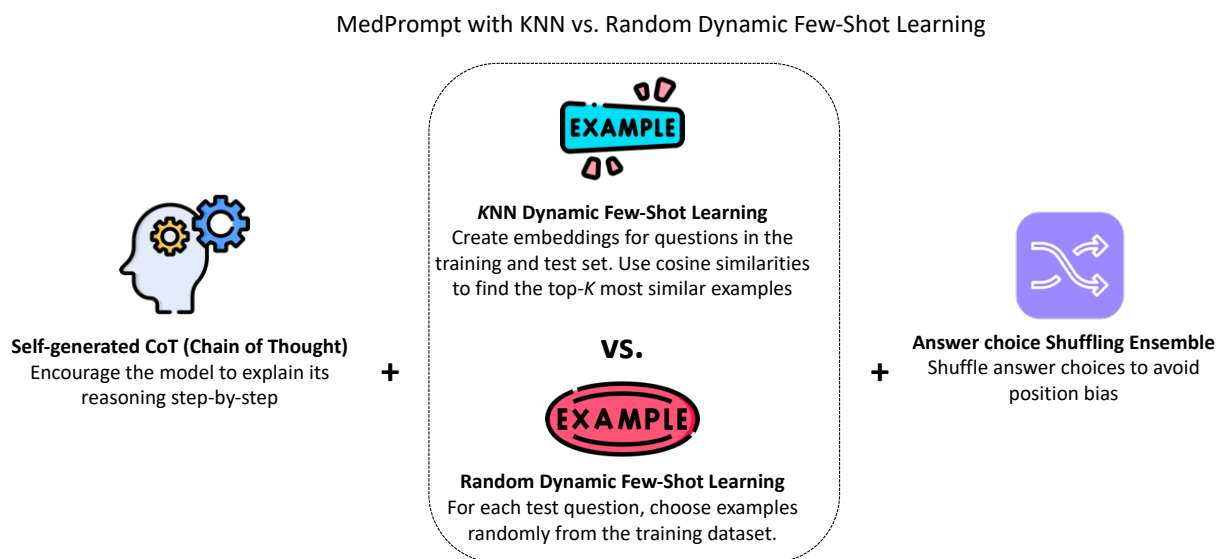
MedPrompt with KNN vs. Random Dynamic Few-Shot Learning

EXAMPLE

*K*NN Dynamic Few-Shot Learning
Create embeddings for questions in the training and test set. Use cosine similarities to find the top-*K* most similar examples

Self-generated CoT (Chain of Thought)
Encourage the model to explain its reasoning step-by-step

+

vs.

EXAMPLE

Random Dynamic Few-Shot Learning
For each test question, choose examples randomly from the training dataset.

+

Answer choice Shuffling Ensemble
Shuffle answer choices to avoid position bias